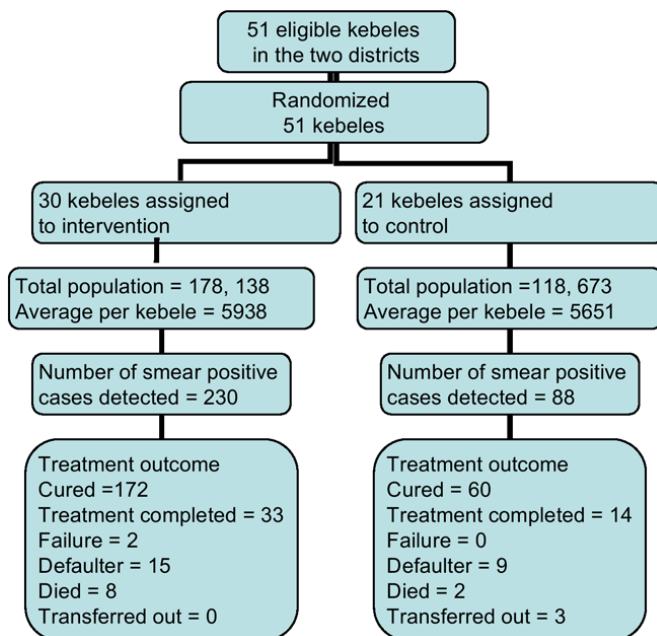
51 eligible kebeles in the two districts

Randomized 51 kebeles

30 kebeles assigned to intervention

Total population = 178, 138
Average per kebele = 5938

Number of smear positive cases detected = 230

Treatment outcome
Cured =172
Treatment completed = 33
Failure = 2
Defaulter = 15
Died = 8
Transferred out = 0

21 kebeles assigned to control

Total population =118, 673
Average per kebele = 5651

Number of smear positive cases detected = 88

Treatment outcome
Cured = 60
Treatment completed = 14
Failure = 0
Defaulter = 9
Died = 2
Transferred out = 3